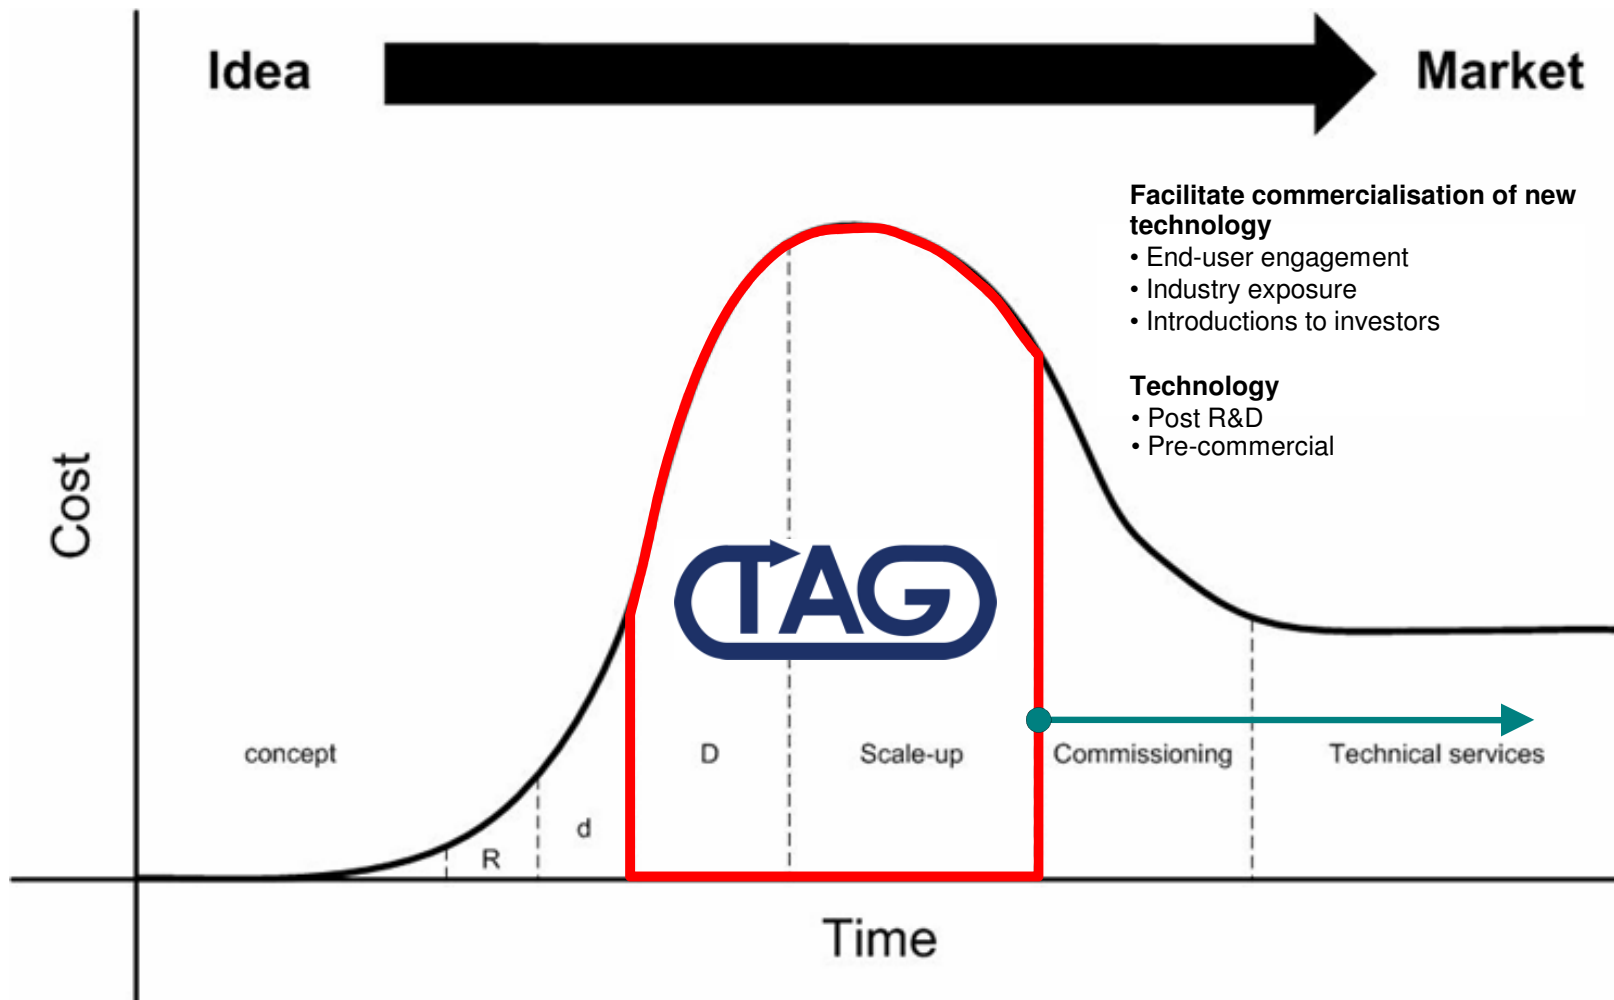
Idea

Market

Facilitate commercialisation of new technology
• End-user engagement
• Industry exposure
• Introductions to investors

Technology
• Post R&D
• Pre-commercial

Cost

TAG

concept

R

d

D

Scale-up

Commissioning

Technical services

Time